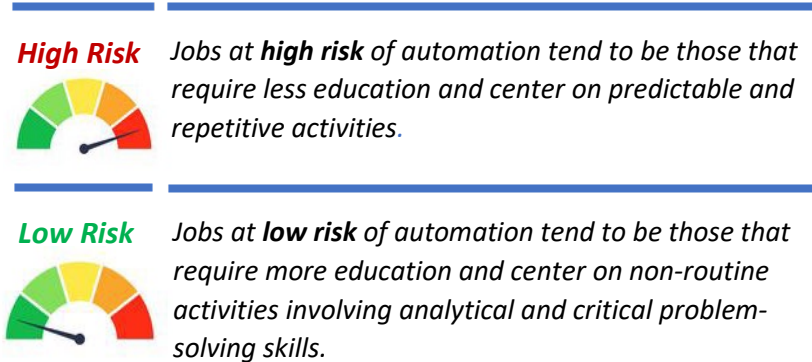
High Risk

Jobs at **high risk** of automation tend to be those that require less education and center on predictable and repetitive activities.

Low Risk

Jobs at **low risk** of automation tend to be those that require more education and center on non-routine activities involving analytical and critical problem-solving skills.